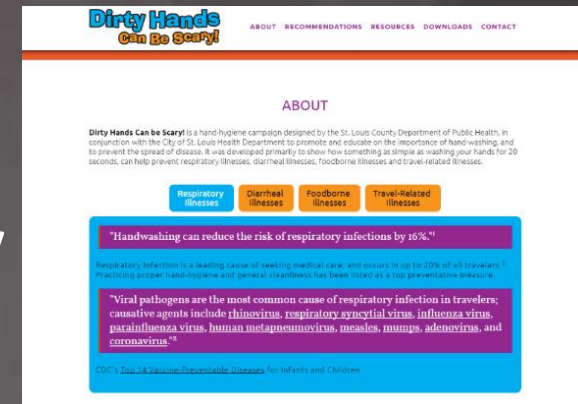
Dirty Hands Can Be Scary!

ABOUT RECOMMENDATIONS RESOURCES DOWNLOADS CONTACT

ABOUT

Dirty Hands Can be Scary! is a hand-hygiene campaign designed by the St. Louis County Department of Public Health, in conjunction with the City of St. Louis Health Department to promote and educate on the importance of hand-washing, and to prevent the spread of disease. It was developed primarily to show how something as simple as washing your hands for 20 seconds, can help prevent respiratory illnesses, diarrheal illnesses, foodborne illnesses and travel-related illnesses.

Respiratory Illnesses

Diarrheal Illnesses

Foodborne Illnesses

Travel-Related Illnesses

"Handwashing can reduce the risk of respiratory infections by 16%."¹

Respiratory infection is a leading cause of seeking medical care, and occurs in up to 20% of all travelers.² Practicing proper hand-hygiene and general cleanliness has been listed as a top preventative measure.

"Viral pathogens are the most common cause of respiratory infection in travelers; causative agents include rhinovirus, respiratory syncytial virus, influenza virus, parainfluenza virus, human metapneumovirus, measles, mumps, adenovirus, and coronavirus."³

CDC's Top 14 Vaccine-Preventable Diseases for Infants and Children